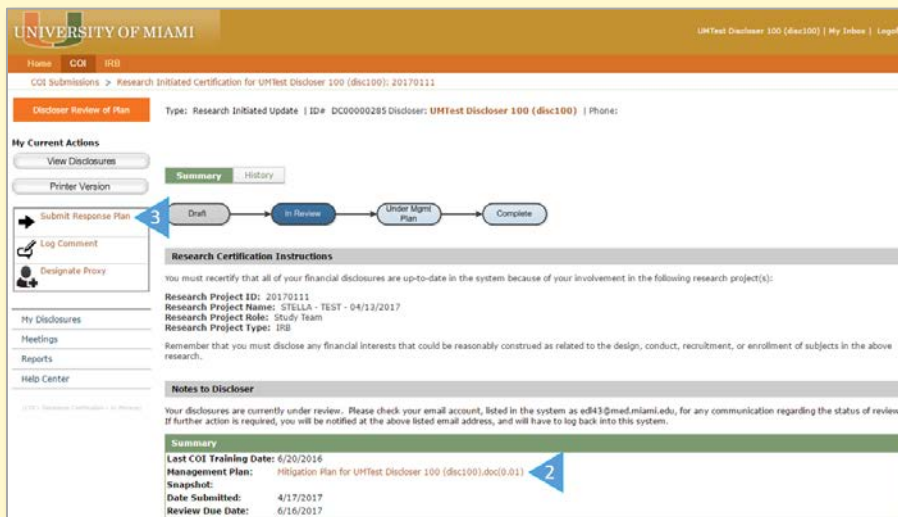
UNIVERSITY OF MIAMI

UMTest Discloser 100 (disc100) | My Inbox | Logoff

Home COI IRB

COI Submissions > Research Initiated Certification for UMTest Discloser 100 (disc100): 20170111

Discloser Review of Plan

Type: Research Initiated Update | ID# DC00000285 Discloser: UMTest Discloser 100 (disc100) | Phone:

My Current Actions

View Disclosures

Printer Version

Submit Response Plan

3

Log Comment

Designate Proxy

My Disclosures

Meetings

Reports

Help Center

(COI - Research Certification - In Review)

Summary History

Draft

In Review

Under Mgmt Plan

Complete

Research Certification Instructions

You must recertify that all of your financial disclosures are up-to-date in the system because of your involvement in the following research project(s):

Research Project ID: 20170111
Research Project Name: STELLA - TEST - 04/13/2017
Research Project Role: Study Team
Research Project Type: IRB

Remember that you must disclose any financial interests that could be reasonably construed as related to the design, conduct, recruitment, or enrollment of subjects in the above research.

Notes to Discloser

Your disclosures are currently under review. Please check your email account, listed in the system as edl43@med.miami.edu, for any communication regarding the status of review. If further action is required, you will be notified at the above listed email address, and will have to log back into this system.

Summary

Last COI Training Date: 6/20/2016
Management Plan: Mitigation Plan for UMTest Discloser 100 (disc100).doc(0.01)
2
Snapshot:
Date Submitted: 4/17/2017
Review Due Date: 6/16/2017